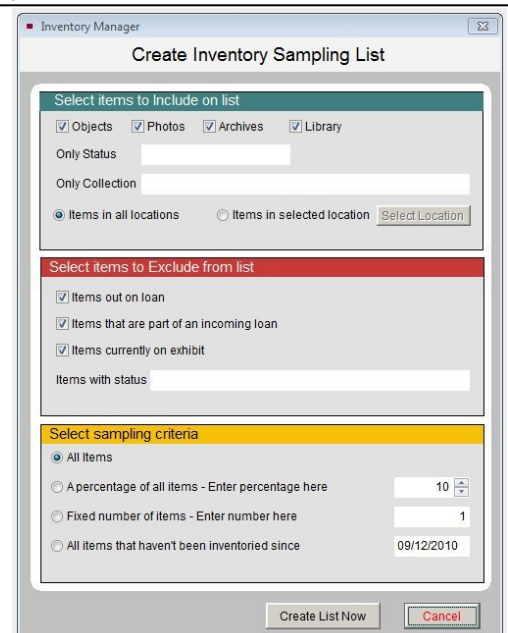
Inventory Manager

Create Inventory Sampling List

Select items to Include on list

Objects Photos Archives Library

Only Status

Only Collection

Items in all locations Items in selected location Select Location

Select items to Exclude from list

Items out on loan

Items that are part of an incoming loan

Items currently on exhibit

Items with status

Select sampling criteria

All Items

A percentage of all items - Enter percentage here 10

Fixed number of items - Enter number here 1

All items that haven't been inventoried since 09/12/2010

Create List Now Cancel